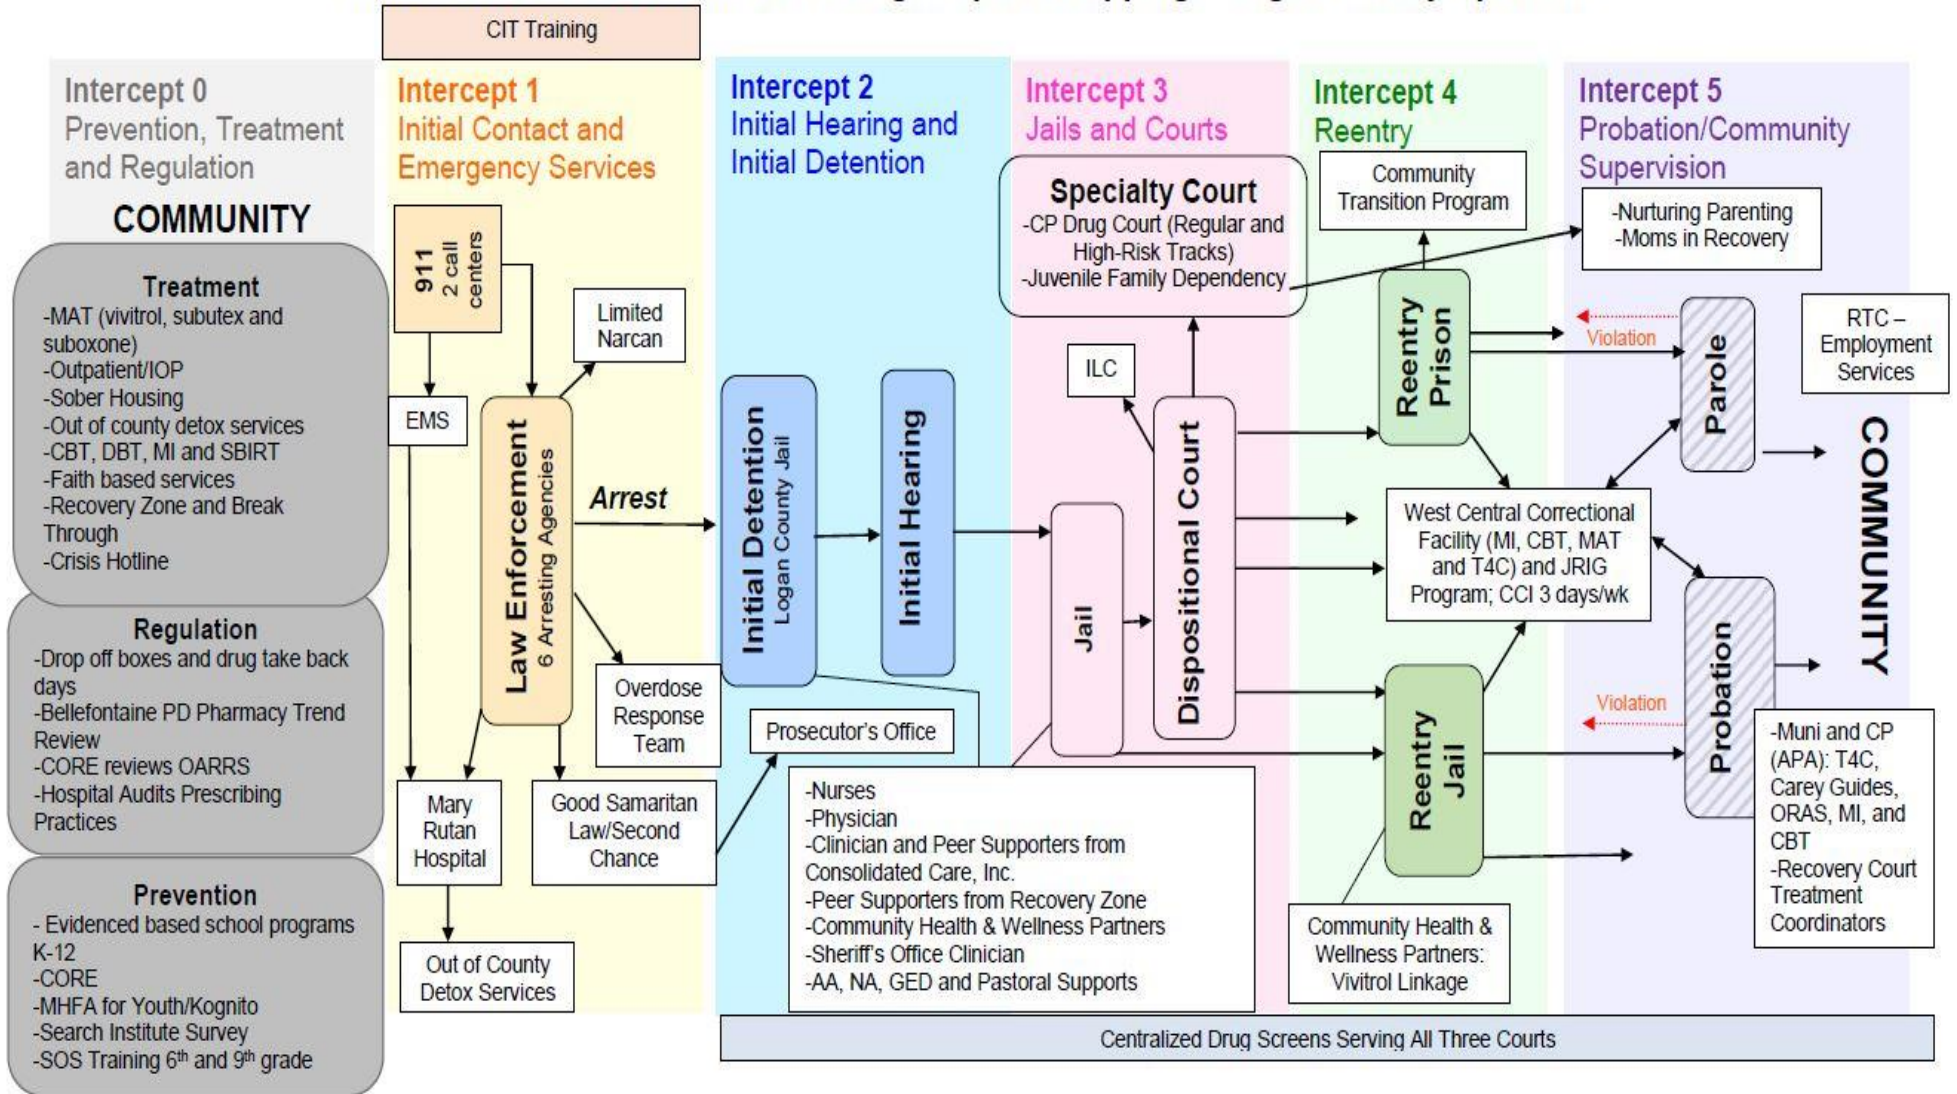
CIT Training

Intercept 0
Prevention, Treatment and Regulation

COMMUNITY

Treatment
-MAT (vivitrol, subutex and suboxone)
-Outpatient/IOP
-Sober Housing
-Out of county detox services
-CBT, DBT, MI and SBIRT
-Faith based services
-Recovery Zone and Break Through
-Crisis Hotline

Regulation
-Drop off boxes and drug take back days
-Bellefontaine PD Pharmacy Trend Review
-CORE reviews OARRS
-Hospital Audits Prescribing Practices

Prevention
- Evidenced based school programs K-12
-CORE
-MHFA for Youth/Kognito
-Search Institute Survey
-SOS Training 6th and 9th grade

Intercept 1
Initial Contact and Emergency Services

911
2 call centers

Limited Narcan

EMS

Law Enforcement
6 Arresting Agencies

Arrest

Overdose Response Team

Mary Rutan Hospital

Good Samaritan Law/Second Chance

Out of County Detox Services

Intercept 2
Initial Hearing and Initial Detention

Initial Detention
Logan County Jail

Initial Hearing

Prosecutor's Office

-Nurses
-Physician
-Clinician and Peer Supporters from Consolidated Care, Inc.
-Peer Supporters from Recovery Zone
-Community Health & Wellness Partners
-Sheriff's Office Clinician
-AA, NA, GED and Pastoral Supports

Intercept 3
Jails and Courts

Specialty Court
-CP Drug Court (Regular and High-Risk Tracks)
-Juvenile Family Dependency

ILC

Jail

Dispositional Court

Intercept 4
Reentry

Community Transition Program

Reentry Prison

West Central Correctional Facility (MI, CBT, MAT and T4C) and JRIG Program; CCI 3 days/wk

Reentry Jail

Community Health & Wellness Partners: Vivitrol Linkage

Intercept 5
Probation/Community Supervision

-Nurturing Parenting
-Moms in Recovery

RTC – Employment Services

Violation

Parole

Violation

Probation

-Muni and CP (APA): T4C, Carey Guides, ORAS, MI, and CBT
-Recovery Court Treatment Coordinators

COMMUNITY

Centralized Drug Screens Serving All Three Courts